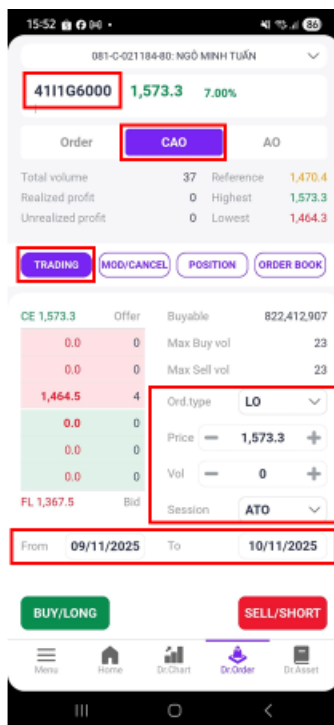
15:52 86

081-C-021184-80: NGÔ MINH TUẤN

41I1G6000 1,573.3 7.00%

Order CAO AO

Total volume 37 Reference 1,470.4
Realized profit 0 Highest 1,573.3
Unrealized profit 0 Lowest 1,464.3

TRADING MOD/CANCEL POSITION ORDER BOOK

CE 1,573.3 Offer Buyable 822,412,907
0.0 0 Max Buy vol 23
0.0 0 Max Sell vol 23
1,464.5 4 Ord.type LO
0.0 0 Price 1,573.3
0.0 0 Vol 0
0.0 0 Session ATO
FL 1,367.5 Bid

From 09/11/2025 To 10/11/2025

BUY/LONG SELL/SHORT

Menu Home Dr.Chart Dr.Order Dr.Asset